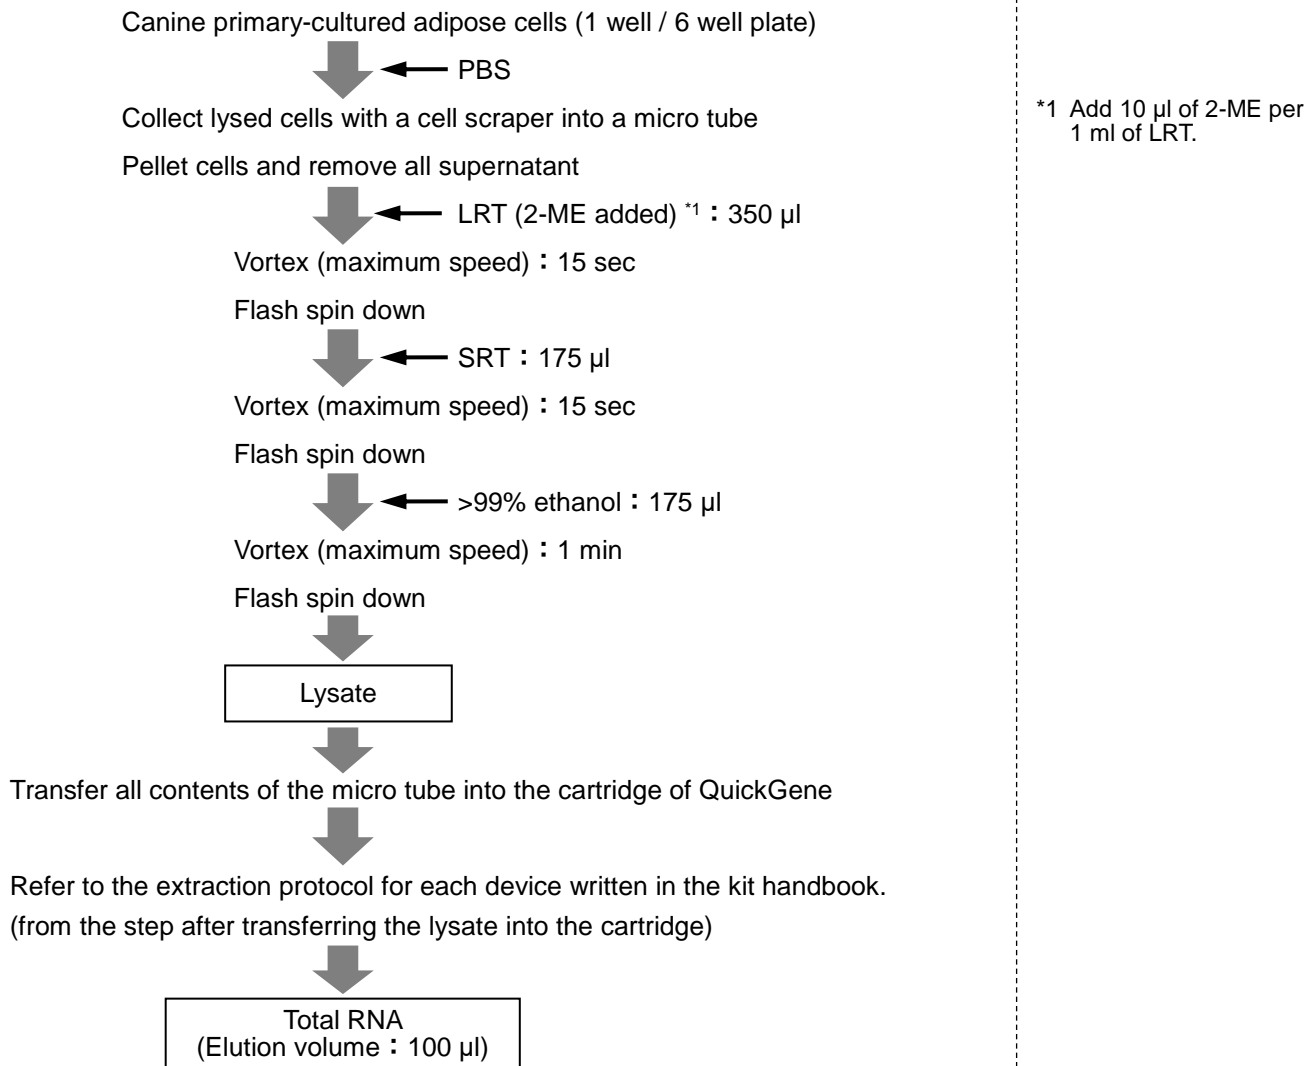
Canine primary-cultured adipose cells (1 well / 6 well plate)

PBS

Collect lysed cells with a cell scraper into a micro tube

Pellet cells and remove all supernatant

LRT (2-ME added) $^{*1}$：350 µl

Vortex (maximum speed)：15 sec

Flash spin down

SRT：175 µl

Vortex (maximum speed)：15 sec

Flash spin down

>99% ethanol：175 µl

Vortex (maximum speed)：1 min

Flash spin down

Lysate

Transfer all contents of the micro tube into the cartridge of QuickGene

Refer to the extraction protocol for each device written in the kit handbook.
(from the step after transferring the lysate into the cartridge)

Total RNA
(Elution volume：100 µl)

*1 Add 10 µl of 2-ME per 1 ml of LRT.